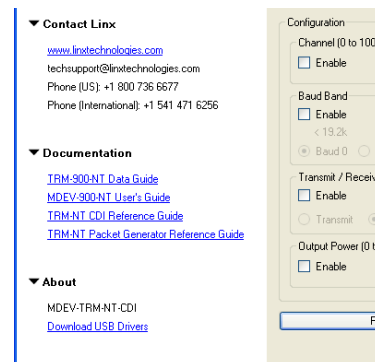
▼ Contact Linx

www.linxtechnologies.com
techsupport@linxtechnologies.com
Phone (US): +1 800 736 6677
Phone (International): +1 541 471 6256

▼ Documentation

TRM-900-NT Data Guide
MDEV-900-NT User's Guide
TRM-NT CDI Reference Guide
TRM-NT Packet Generator Reference Guide

▼ About

MDEV-TRM-NT-CDI
Download USB Drivers

Configuration

Channel (0 to 100
Enable

Baud Band
Enable
< 19.2k
Baud 0

Transmit / Receiv
Enable
Transmit

Output Power (0 t
Enable

F